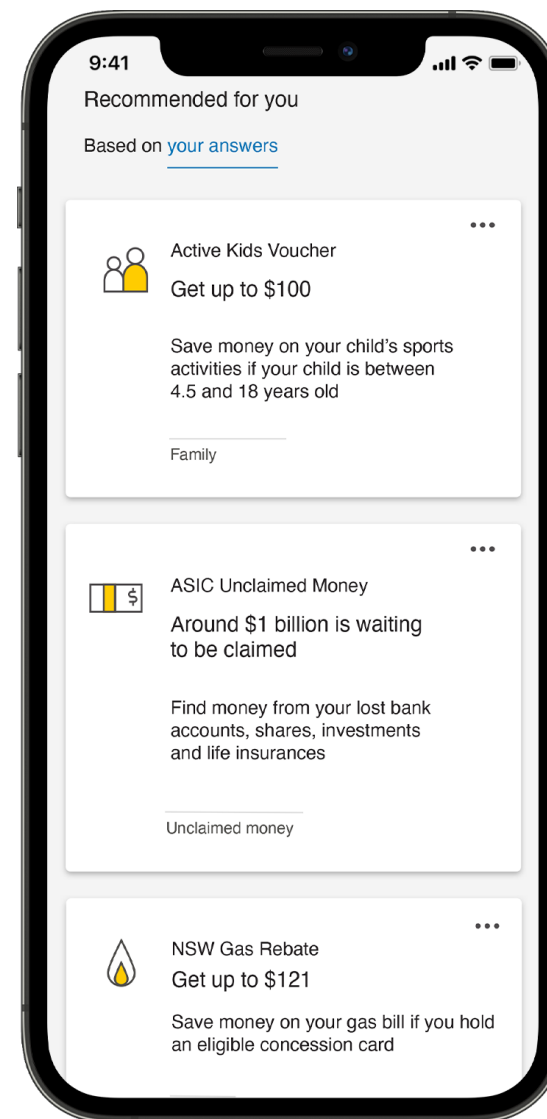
9:41

Recommended for you

Based on your answers

•••

Active Kids Voucher

Get up to \$100

Save money on your child's sports activities if your child is between 4.5 and 18 years old

Family

•••

\$

ASIC Unclaimed Money

Around \$1 billion is waiting to be claimed

Find money from your lost bank accounts, shares, investments and life insurances

Unclaimed money

•••

NSW Gas Rebate

Get up to \$121

Save money on your gas bill if you hold an eligible concession card